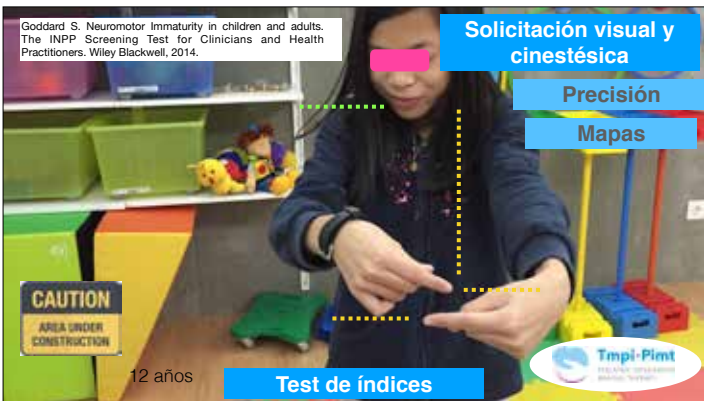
Goddard S. Neuromotor Immaturity in children and adults. The INPP Screening Test for Clinicians and Health Practitioners. Wiley Blackwell, 2014.

Solicitación visual y cinestésica

Precisión

Mapas

CAUTION
AREA UNDER CONSTRUCTION

12 años

Test de índices

Tmpi-Pimt
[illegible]